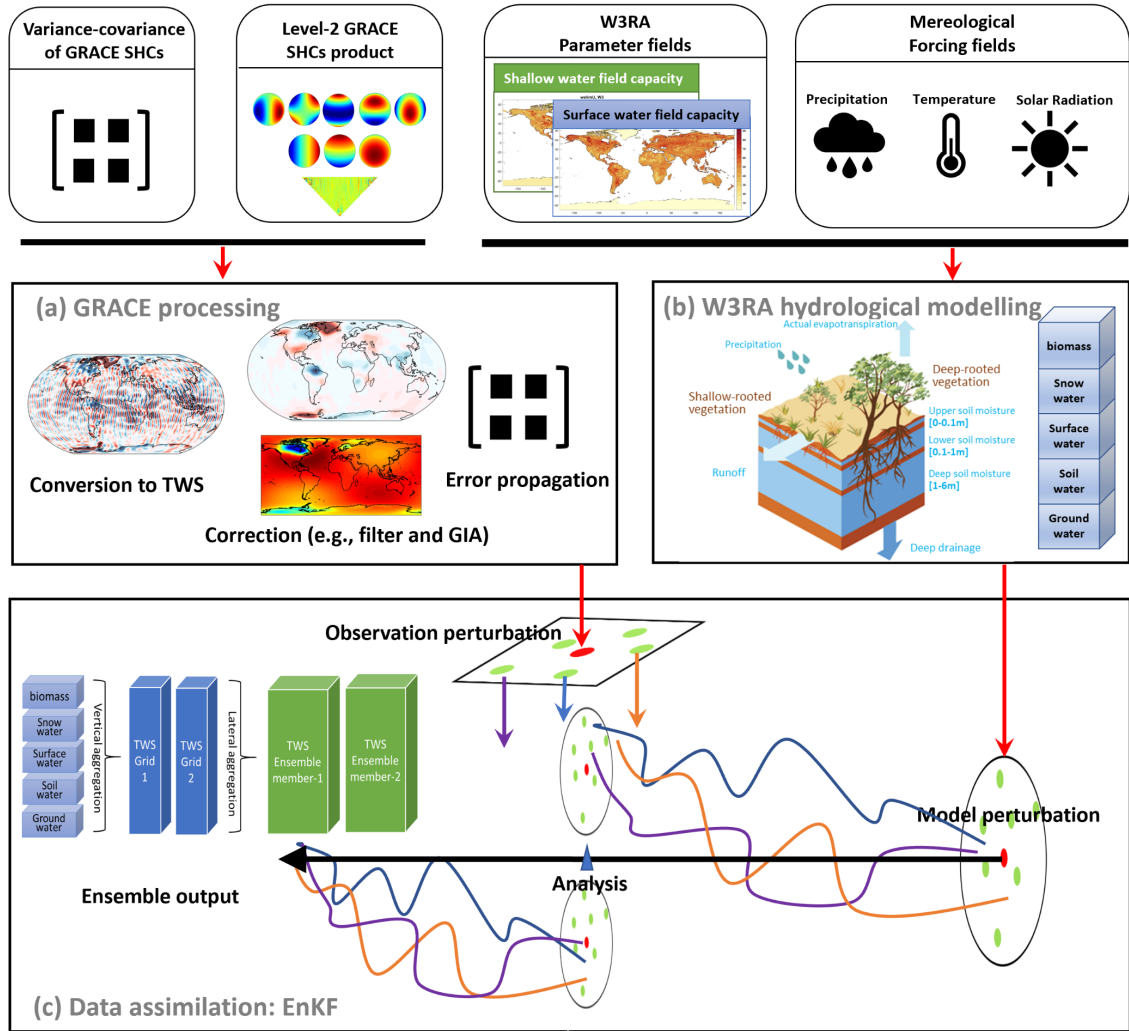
Variance-covariance of GRACE SHCs

Level-2 GRACE SHCs product

W3RA Parameter fields

Shallow water field capacity

Surface water field capacity

Mereological Forcing fields

Precipitation

Temperature

Solar Radiation

(a) GRACE processing

Conversion to TWS

Correction (e.g., filter and GIA)

Error propagation

(b) W3RA hydrological modelling

Actual evapotranspiration

Precipitation

Deep-rooted vegetation

Shallow-rooted vegetation

Upper soil moisture [0-0.1m]

Lower soil moisture [0.1-1m]

Runoff

Deep soil moisture [1-6m]

Deep drainage

biomass

Snow water

Surface water

Soil water

Ground water

Observation perturbation

biomass

Snow water

Surface water

Soil water

Ground water

Vertical aggregation

TWS Grid 1

TWS Grid 2

Lateral aggregation

TWS Ensemble member-1

TWS Ensemble member-2

Model perturbation

Analysis

Ensemble output

(c) Data assimilation: EnKF